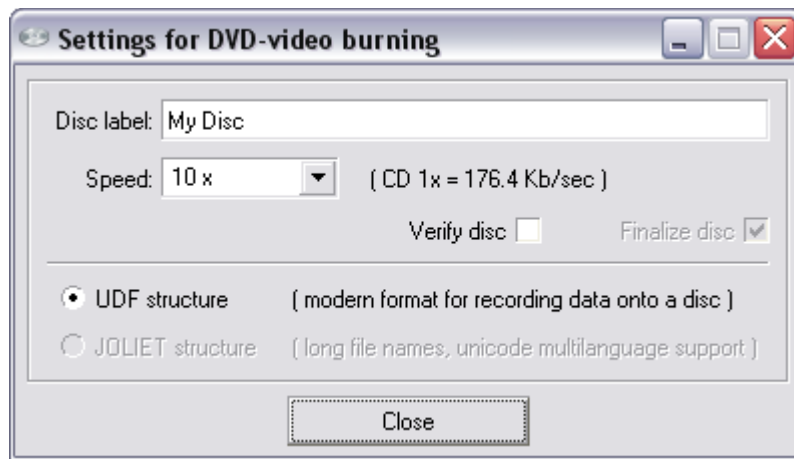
Settings for DVD-video burning

Disc label: My Disc

Speed: 10 x

( CD 1x = 176.4 Kb/sec )

Verify disc

Finalize disc

UDF structure ( modern format for recording data onto a disc )

JOLIET structure ( long file names, unicode multilanguage support )

Close